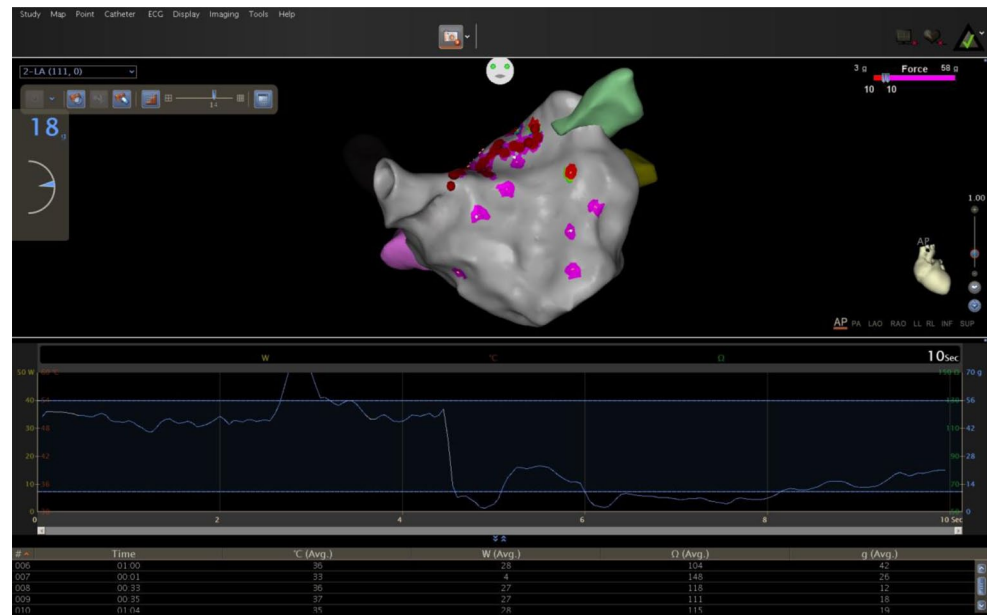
Study Map Point Catheter ECG Display Imaging Tools Help

2-LA (111, 0)

18 g

3 g Force 58 g
10 10

1.00

AP

AP PA LAO RAO LL RL INF SUP

W ℃ Ω 10Sec

50 W 60 ℃ 150 Ω 70 g
40 54 130 56
30 48 110 42
20 42 90 28
10 36 70 14
0 0

0 2 4 6 8 10 Sec

| # | Time | ℃ (Avg.) | W (Avg.) | Ω (Avg.) | g (Avg.) |
|---|---|---|---|---|---|
| 006 | 01:00 | 36 | 28 | 104 | 42 |
| 007 | 00:01 | 33 | 4 | 148 | 26 |
| 008 | 00:33 | 36 | 27 | 118 | 12 |
| 009 | 00:35 | 37 | 27 | 111 | 18 |
| 010 | 01:04 | 35 | 28 | 115 | 19 |